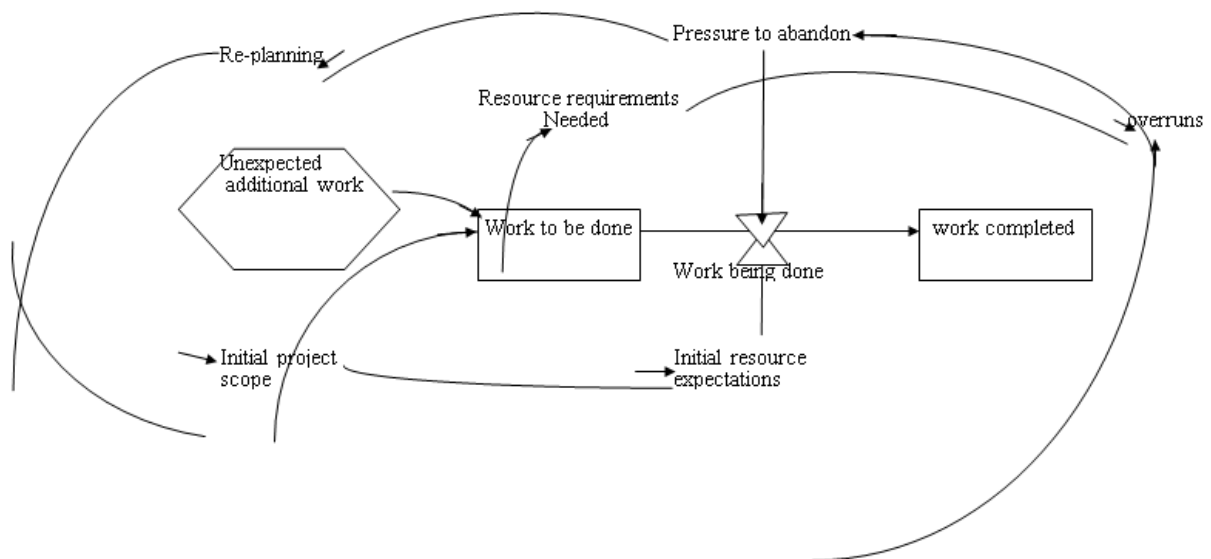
Pressure to abandon

Re-planning

Resource requirements Needed

overruns

Unexpected additional work

Work to be done

work completed

Work being done

Initial project scope

Initial resource expectations